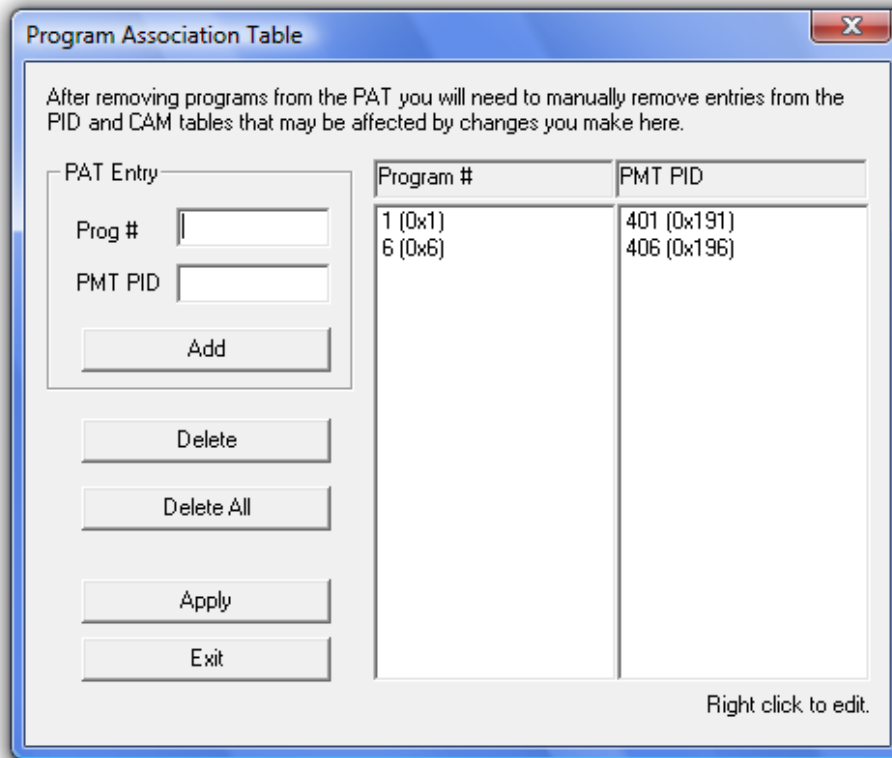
Program Association Table

After removing programs from the PAT you will need to manually remove entries from the PID and CAM tables that may be affected by changes you make here.

PAT Entry

Prog #

PMT PID

Add

Delete

Delete All

Apply

Exit

| Program # | PMT PID |
|---|---|
| 1 (0x1) | 401 (0x191) |
| 6 (0x6) | 406 (0x196) |

Right click to edit.